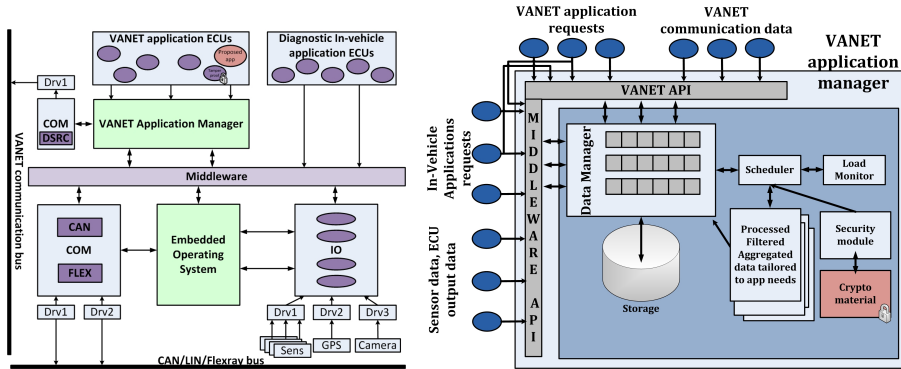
VANET application ECUs

Proposed app

Diagnostic In-vehicle application ECUs

Drv1

COM

DSRC

VANET Application Manager

VANET communication bus

Middleware

CAN

COM

FLEX

Embedded Operating System

IO

Drv1

Drv2

Drv1

Drv2

Drv3

Sens

GPS

Camera

CAN/LIN/Flexray bus

VANET application requests

VANET communication data

VANET application manager

VANET API

In-Vehicle Applications requests

MIDDLEWARE API

Data Manager

Scheduler

Load Monitor

Sensor data, ECU output data

Storage

Processed Filtered Aggregated data tailored to app needs

Security module

Crypto material